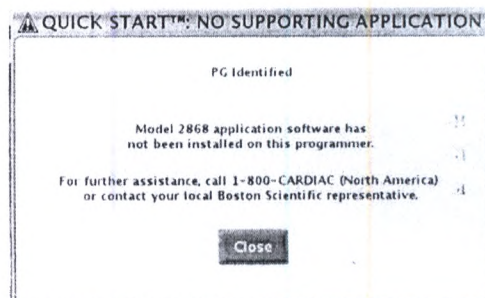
QUICK START™: NO SUPPORTING APPLICATION

PG Identified

Model 2868 application software has not been installed on this programmer.

For further assistance, call 1-800-CARDIAC (North America) or contact your local Boston Scientific representative.

Close